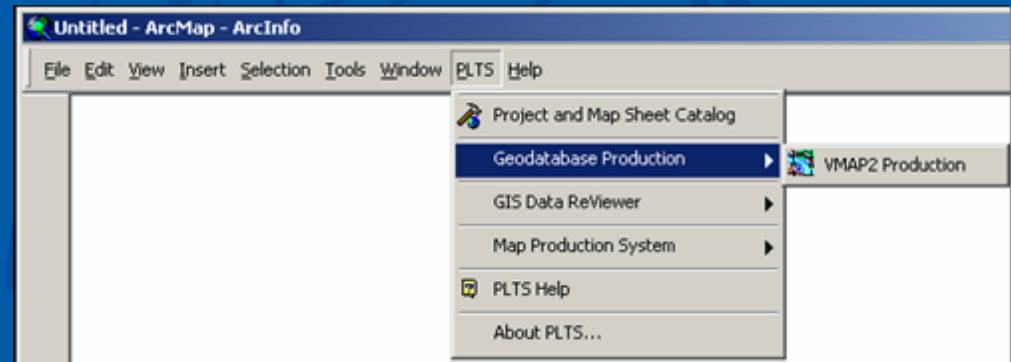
Untitled - ArcMap - ArcInfo

File Edit View Insert Selection Tools Window PLTS Help

Project and Map Sheet Catalog
Geodatabase Production
VMAP2 Production
GIS Data ReViewer
Map Production System
PLTS Help
About PLTS...